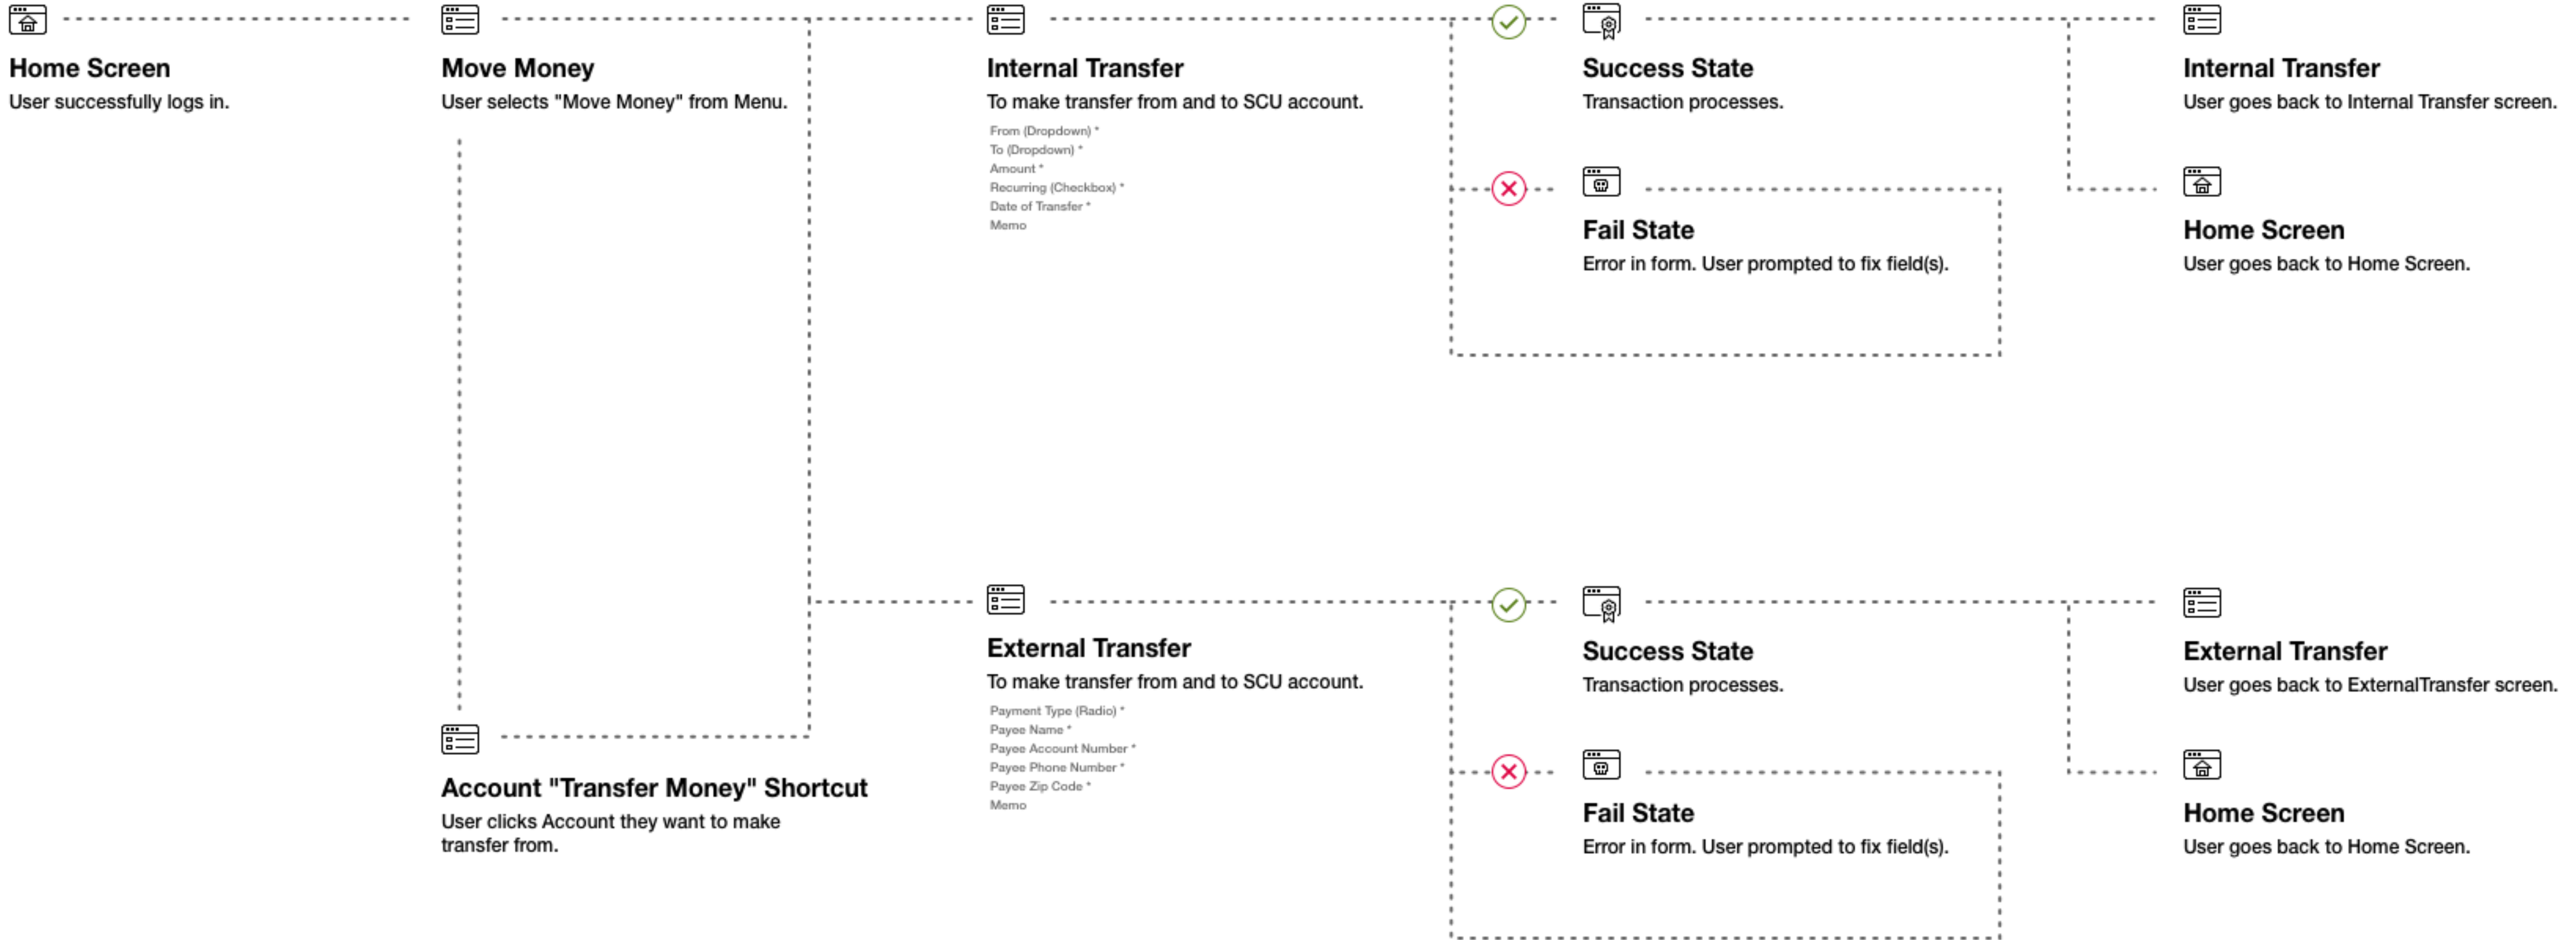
Home Screen
User successfully logs in.

Move Money
User selects "Move Money" from Menu.

Internal Transfer
To make transfer from and to SCU account.

From (Dropdown) *
To (Dropdown) *
Amount *
Recurring (Checkbox) *
Date of Transfer *
Memo

Success State
Transaction processes.

Fail State
Error in form. User prompted to fix field(s).

Internal Transfer
User goes back to Internal Transfer screen.

Home Screen
User goes back to Home Screen.

External Transfer
To make transfer from and to SCU account.

Payment Type (Radio) *
Payee Name *
Payee Account Number *
Payee Phone Number *
Payee Zip Code *
Memo

Success State
Transaction processes.

Fail State
Error in form. User prompted to fix field(s).

External Transfer
User goes back to ExternalTransfer screen.

Home Screen
User goes back to Home Screen.

Account "Transfer Money" Shortcut
User clicks Account they want to make transfer from.